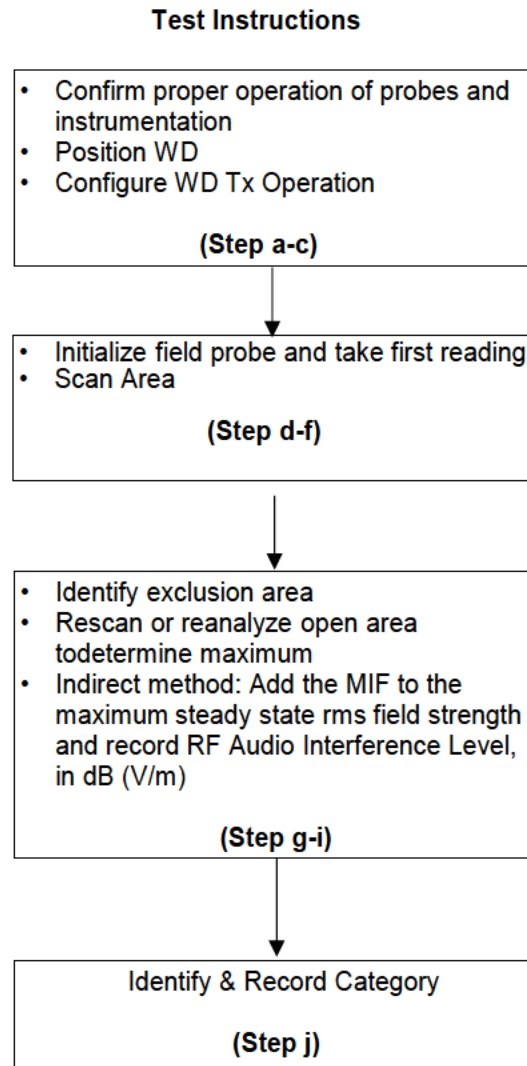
**Test Instructions**

- Confirm proper operation of probes and instrumentation
- Position WD
- Configure WD Tx Operation

**(Step a-c)**

- Initialize field probe and take first reading
- Scan Area

**(Step d-f)**

- Identify exclusion area
- Rescan or reanalyze open area todetermine maximum
- Indirect method: Add the MIF to the maximum steady state rms field strength and record RF Audio Interference Level, in dB (V/m)

**(Step g-i)**

Identify & Record Category

**(Step j)**